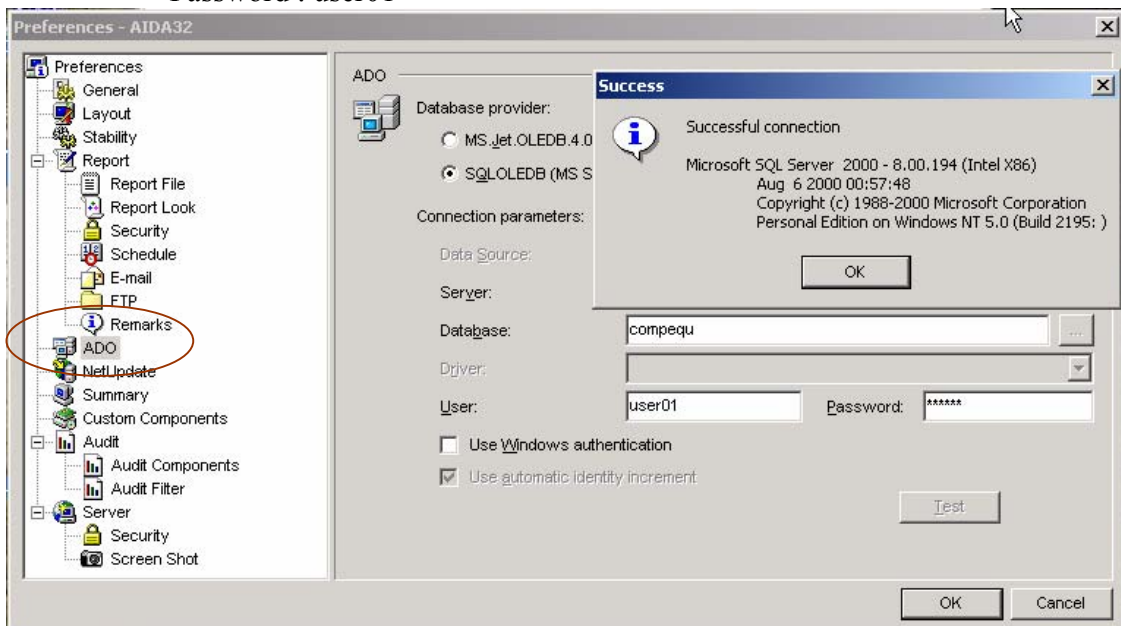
Password : user01

Preferences - AIDA32

Preferences
General
Layout
Stability
Report
Report File
Report Look
Security
Schedule
E-mail
FTP
Remarks
ADO
NetUpdate
Summary
Custom Components
Audit
Audit Components
Audit Filter
Server
Security
Screen Shot

ADO

Database provider:
MS.Jet.OLEDB.4.0
SQLOLEDB (MS S

Connection parameters:
Data Source:
Server:
Database: compequ
Driver:
User: user01
Password: ******
Use Windows authentication
Use automatic identity increment
Test

Success
Successful connection

Microsoft SQL Server 2000 - 8.00.194 (Intel X86)
Aug 6 2000 00:57:48
Copyright (c) 1988-2000 Microsoft Corporation
Personal Edition on Windows NT 5.0 (Build 2195: )

OK

OK
Cancel